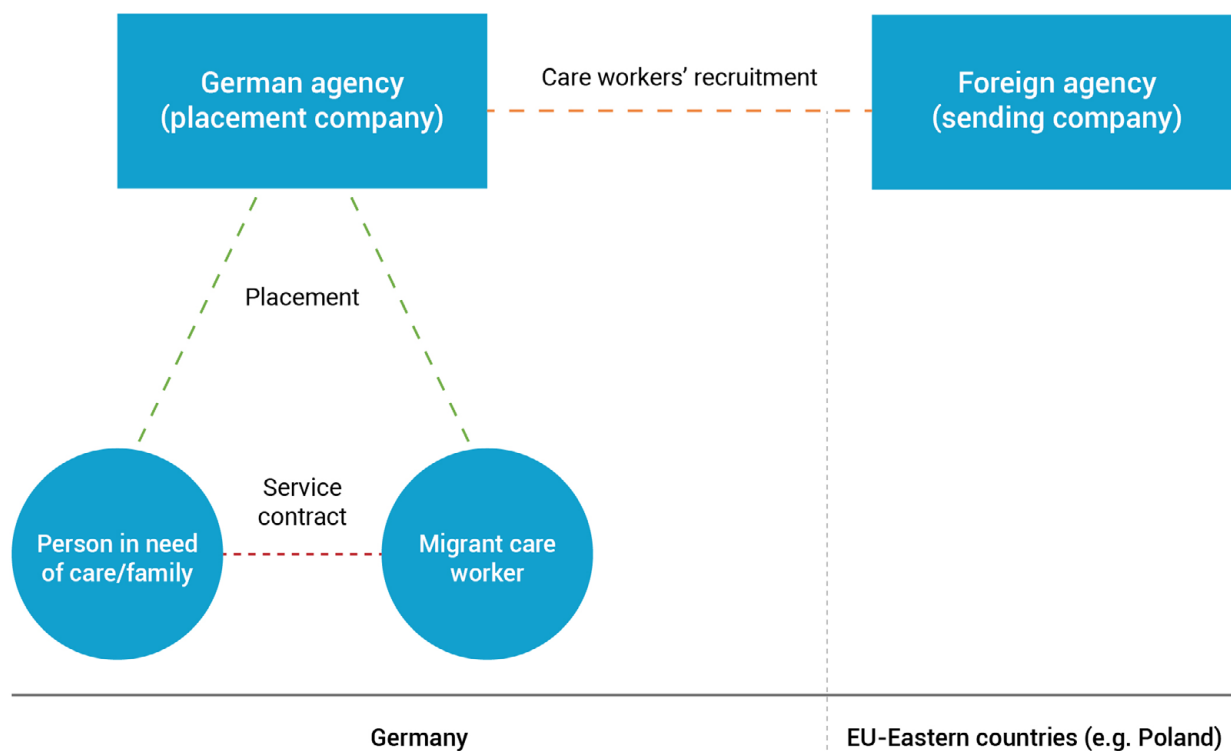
German agency (placement company)

Care workers’ recruitment

Foreign agency (sending company)

Placement

Service contract

Person in need of care/family

Migrant care worker

Germany

EU-Eastern countries (e.g. Poland)